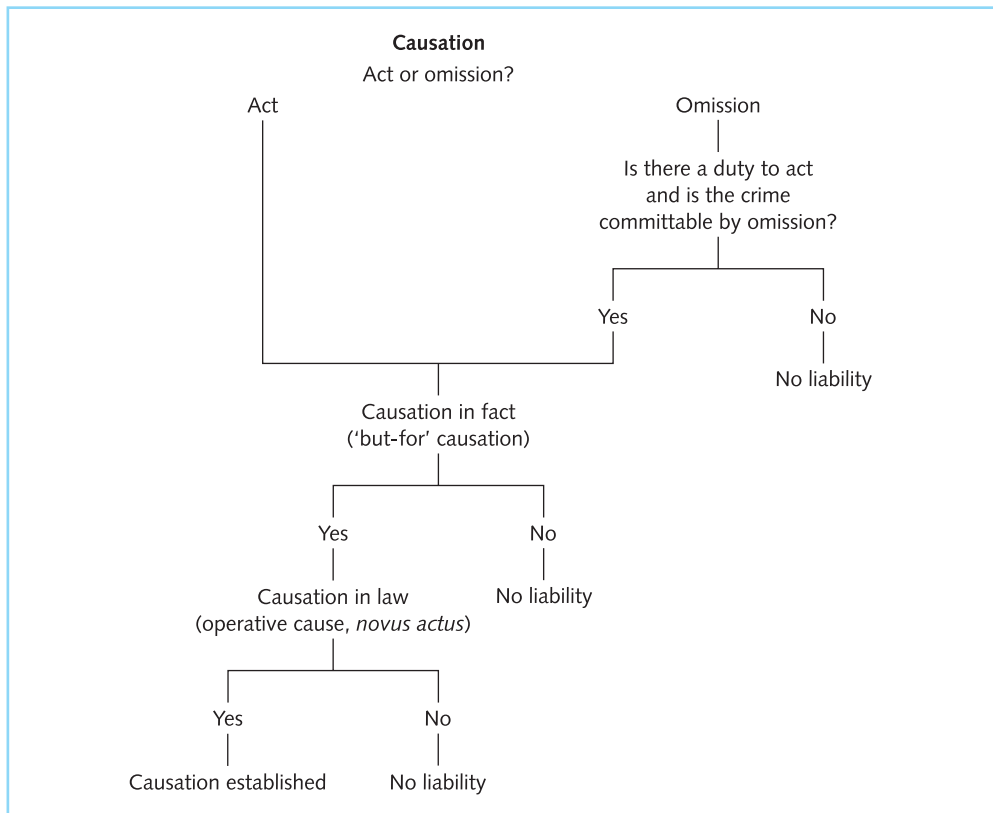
Causation

Act or omission?

Act

Omission

Is there a duty to act and is the crime committable by omission?

Yes

No

No liability

Causation in fact ('but-for' causation)

Yes

No

No liability

Causation in law (operative cause, novus actus)

Yes

No

Causation established

No liability